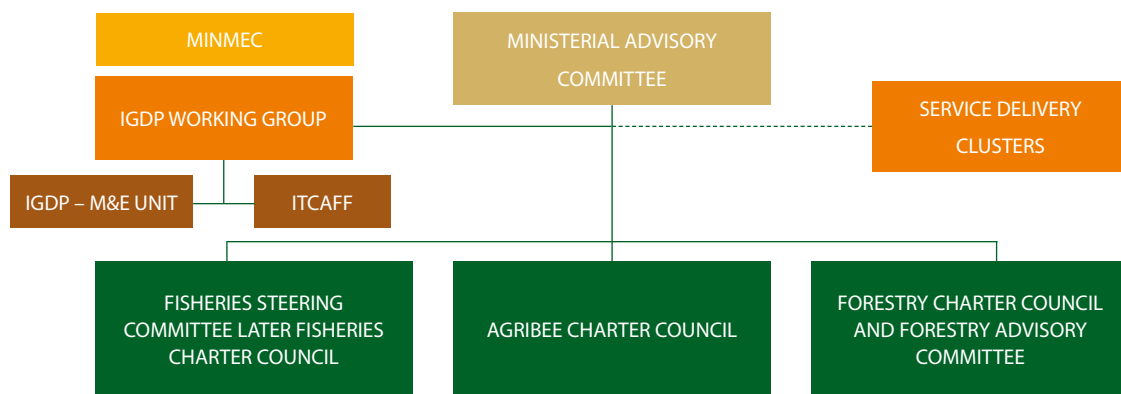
MINMEC

MINISTERIAL ADVISORY COMMITTEE

IGDP WORKING GROUP

SERVICE DELIVERY CLUSTERS

IGDP – M&E UNIT

ITCAFF

FISHERIES STEERING COMMITTEE LATER FISHERIES CHARTER COUNCIL

AGRIBEE CHARTER COUNCIL

FORESTRY CHARTER COUNCIL AND FORESTRY ADVISORY COMMITTEE